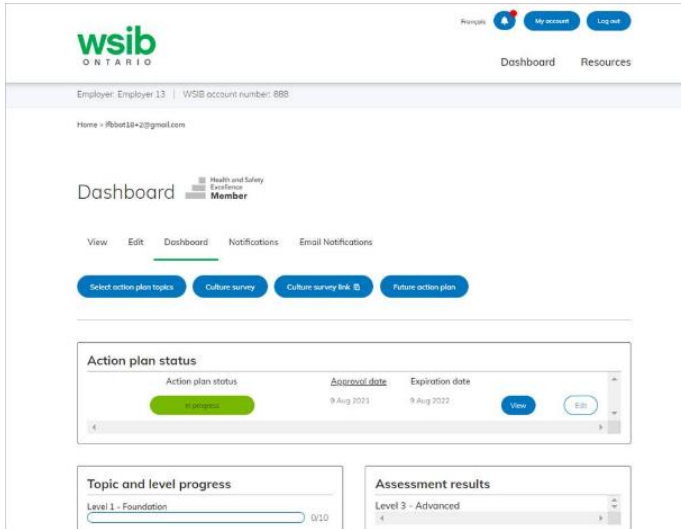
wsib ONTARIO

Français

My account

Log out

Dashboard

Resources

Employer: Employer 13 | WSIB account number: 888

Home » ffbbat18+2@gmail.com

Dashboard

Health and Safety Excellence Member

View

Edit

Dashboard

Notifications

Email Notifications

Select action plan topics

Culture survey

Culture survey link

Future action plan

Action plan status

| Action plan status | Approval date | Expiration date | | |
|---|---|---|---|---|
| In progress | 9 Aug 2021 | 9 Aug 2022 | View | Edit |

Topic and level progress

Level 1 - Foundation

0/10

Assessment results

Level 3 - Advanced